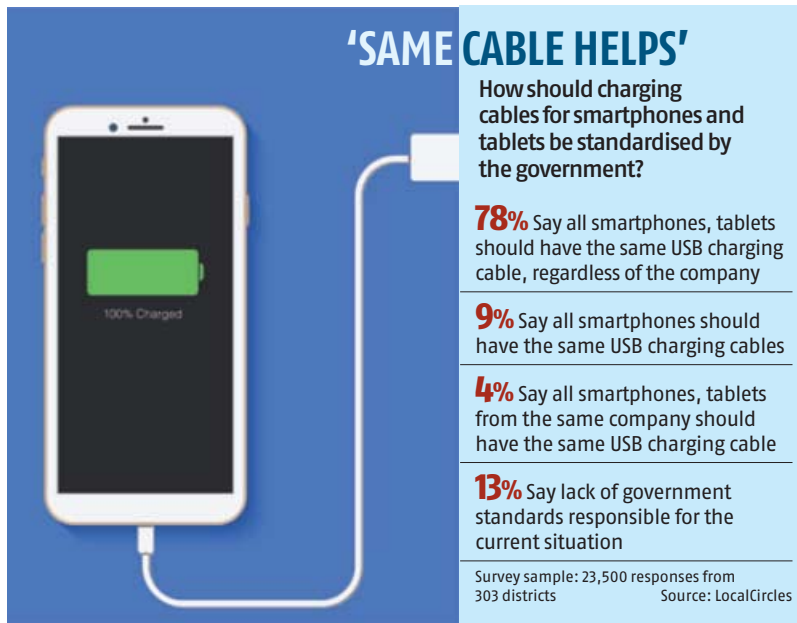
'SAME CABLE HELPS'

How should charging cables for smartphones and tablets be standardised by the government?

100% Charged

78% Say all smartphones, tablets should have the same USB charging cable, regardless of the company

9% Say all smartphones should have the same USB charging cables

4% Say all smartphones, tablets from the same company should have the same USB charging cable

13% Say lack of government standards responsible for the current situation

Survey sample: 23,500 responses from 303 districts

Source: LocalCircles